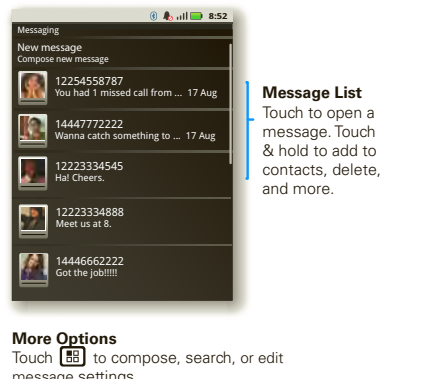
8:52

Messaging

New message
Compose new message

12254558787
You had 1 missed call from ... 17 Aug

14447772222
Wanna catch something to ... 17 Aug

12223334545
Ha! Cheers.

12223334888
Meet us at 8.

14446662222
Got the job!!!!!

**Message List**
Touch to open a message. Touch & hold to add to contacts, delete, and more.

**More Options**
Touch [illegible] to compose, search, or edit message settings.